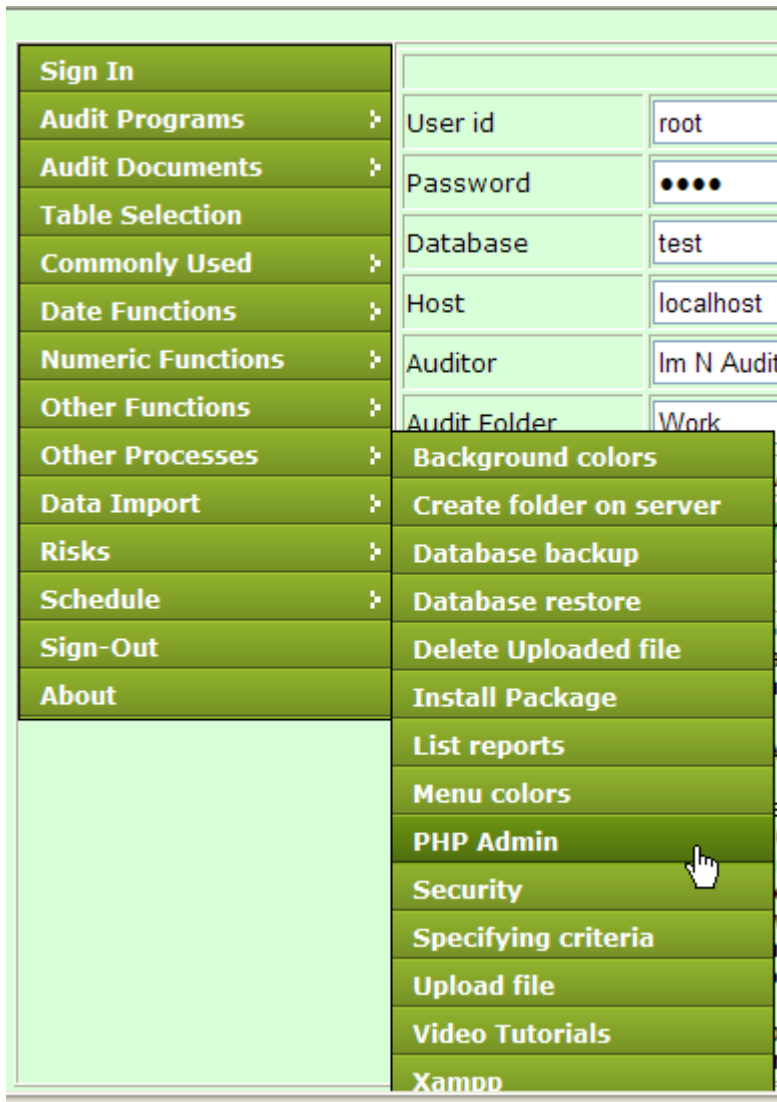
Sign In
Audit Programs
Audit Documents
Table Selection
Commonly Used
Date Functions
Numeric Functions
Other Functions
Other Processes
Data Import
Risks
Schedule
Sign-Out
About

| User id | root |
|---|---|
| Password | •••• |
| Database | test |
| Host | localhost |
| Auditor | Im N Audit |
| Audit Folder | Work |

Background colors
Create folder on server
Database backup
Database restore
Delete Uploaded file
Install Package
List reports
Menu colors
PHP Admin
Security
Specifying criteria
Upload file
Video Tutorials
Xampp